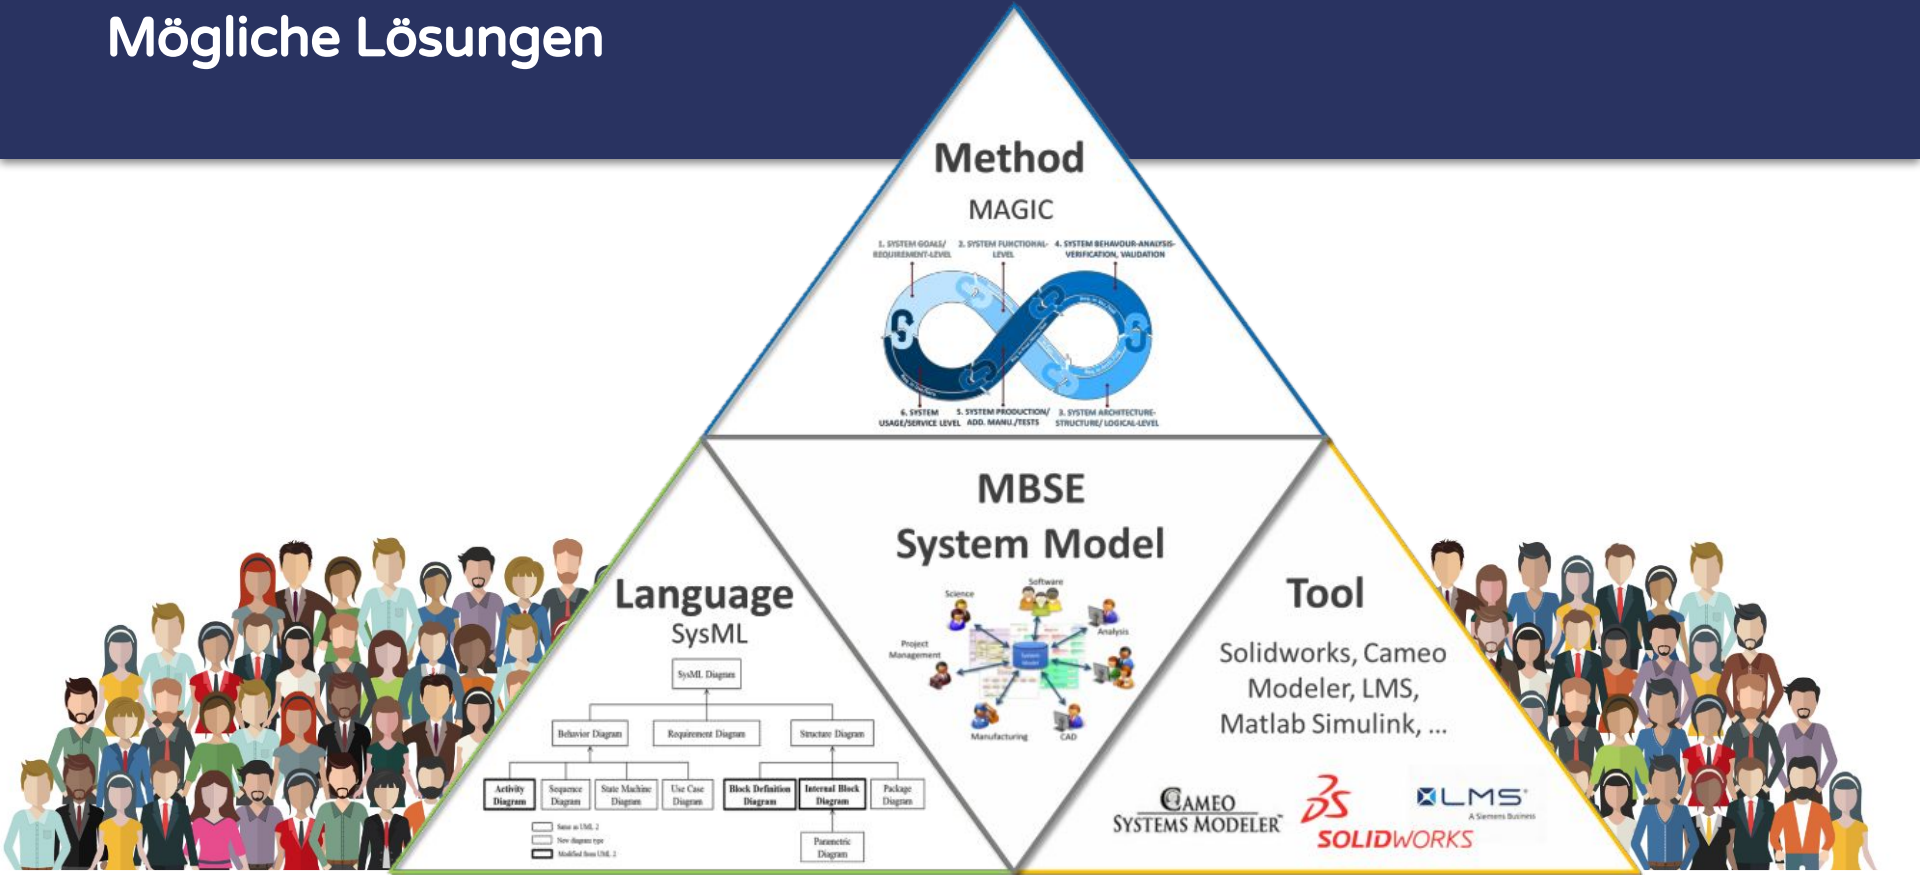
Mögliche Lösungen

Method

MAGIC

1. SYSTEM GOALS/ REQUIREMENT-LEVEL

2. SYSTEM FUNCTIONAL-LEVEL

4. SYSTEM BEHAVOUR-ANALYSIS-VERIFICATION, VALIDATION

6. SYSTEM USAGE/SERVICE LEVEL

5. SYSTEM PRODUCTION/ ADD. MANU./TESTS

3. SYSTEM ARCHITECTURE-STRUCTURE/ LOGICAL-LEVEL

MBSE

System Model

Software

Science

Analysis

Project Management

Manufacturing

CAD

Language

SysML

SysML Diagram

Behavior Diagram

Requirement Diagram

Structure Diagram

Activity Diagram

Sequence Diagram

State Machine Diagram

Use Case Diagram

Block Definition Diagram

Internal Block Diagram

Package Diagram

Parametric Diagram

Same as UML 2

New diagram type

Modified from UML 2

Tool

Solidworks, Cameo Modeler, LMS, Matlab Simulink, ...

CAMEO SYSTEMS MODELER

SOLIDWORKS

LMS

A Siemens Business